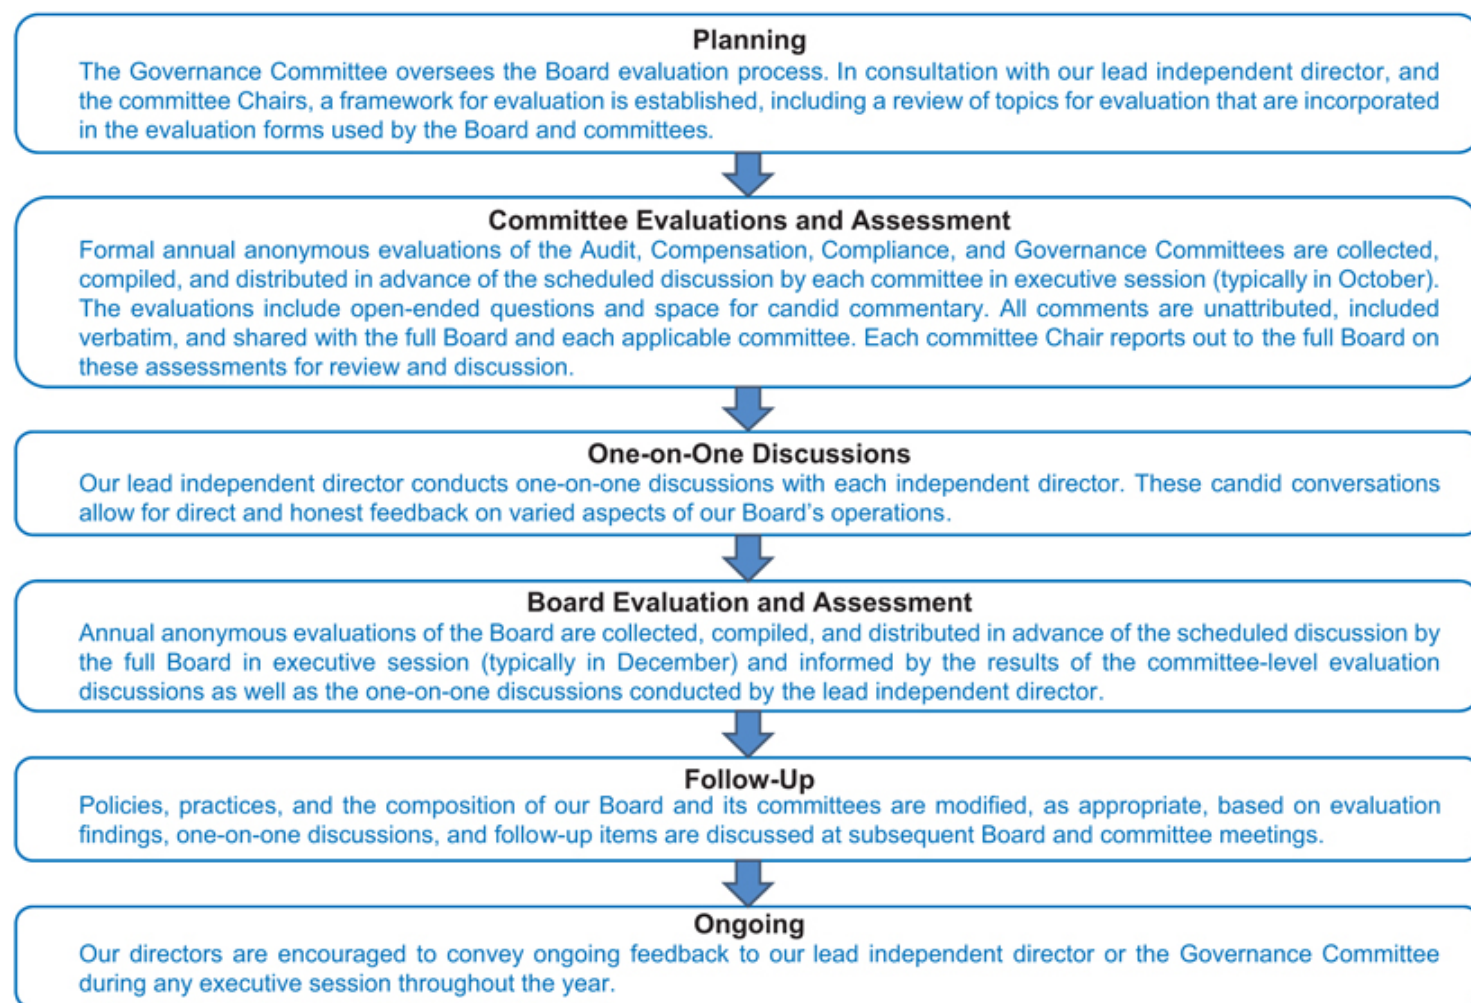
Planning
The Governance Committee oversees the Board evaluation process. In consultation with our lead independent director, and the committee Chairs, a framework for evaluation is established, including a review of topics for evaluation that are incorporated in the evaluation forms used by the Board and committees.

Committee Evaluations and Assessment
Formal annual anonymous evaluations of the Audit, Compensation, Compliance, and Governance Committees are collected, compiled, and distributed in advance of the scheduled discussion by each committee in executive session (typically in October). The evaluations include open-ended questions and space for candid commentary. All comments are unattributed, included verbatim, and shared with the full Board and each applicable committee. Each committee Chair reports out to the full Board on these assessments for review and discussion.

One-on-One Discussions
Our lead independent director conducts one-on-one discussions with each independent director. These candid conversations allow for direct and honest feedback on varied aspects of our Board's operations.

Board Evaluation and Assessment
Annual anonymous evaluations of the Board are collected, compiled, and distributed in advance of the scheduled discussion by the full Board in executive session (typically in December) and informed by the results of the committee-level evaluation discussions as well as the one-on-one discussions conducted by the lead independent director.

Follow-Up
Policies, practices, and the composition of our Board and its committees are modified, as appropriate, based on evaluation findings, one-on-one discussions, and follow-up items are discussed at subsequent Board and committee meetings.

Ongoing
Our directors are encouraged to convey ongoing feedback to our lead independent director or the Governance Committee during any executive session throughout the year.